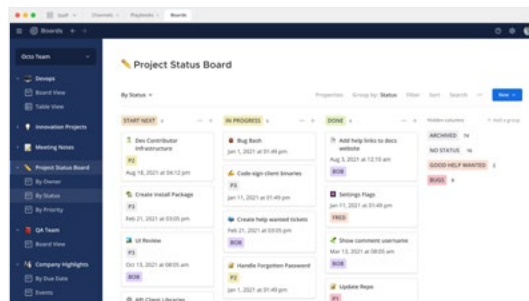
Boards

Octo Team

Devops

Board View

Table View

Innovation Projects

Meeting Notes

Project Status Board

By Owner

By Status

By Priority

QA Team

Board View

Company Highlights

By Due Date

Events

Project Status Board

By Status

Properties Group by: Status Filter Sort Search New

START NEXT 4

Dev Contributor Infrastructure

P2

Aug 18, 2021 at 04:12 pm

Create Install Package

P3

Feb 21, 2021 at 03:05 pm

UI Review

P3

Oct 13, 2021 at 08:05 am

BOB

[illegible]

IN PROGRESS 4

Bug Bash

Jan 1, 2021 at 01:49 pm

Code-sign client binaries

P3

Jan 11, 2021 at 01:49 pm

Create help wanted tickets

Feb 21, 2021 at 03:05 pm

BOB

Handle Forgotten Password

P2

Jan 1, 2021 at 01:49 pm

DONE 4

Add help links to docs website

Aug 3, 2021 at 12:10 am

BOB

Settings Flags

Jan 11, 2021 at 01:49 pm

FRED

Show comment username

Mar 13, 2021 at 08:05 am

BOB

Update Repo

P1

Hidden columns

ARCHIVED 14

NO STATUS 16

GOOD HELP WANTED 2

BUGS 6